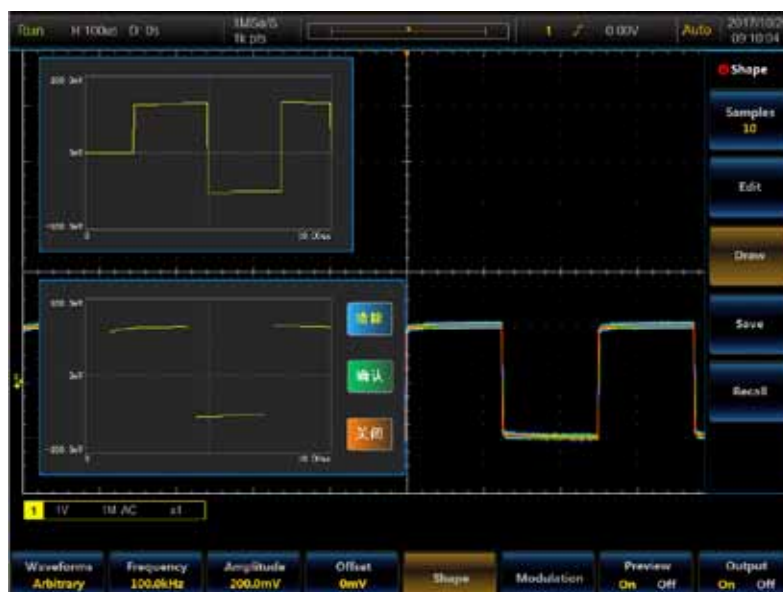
Run H 100us D 0s 1MSa/S 1k pts 1 0.00V Auto 2017/10/2 09:10:04

Shape

Samples 10

Edit

Draw

Save

Recall

200.0mV
0mV
-200.0mV
0 10.00us

200.0mV
0mV
-200.0mV
0 10.00us

清除
确认
关闭

1 1V 1M AC x1

Waveform Arbitrary
Frequency 100.0kHz
Amplitude 200.0mV
Offset 0mV
Shape
Modulation
Preview On Off
Output On Off